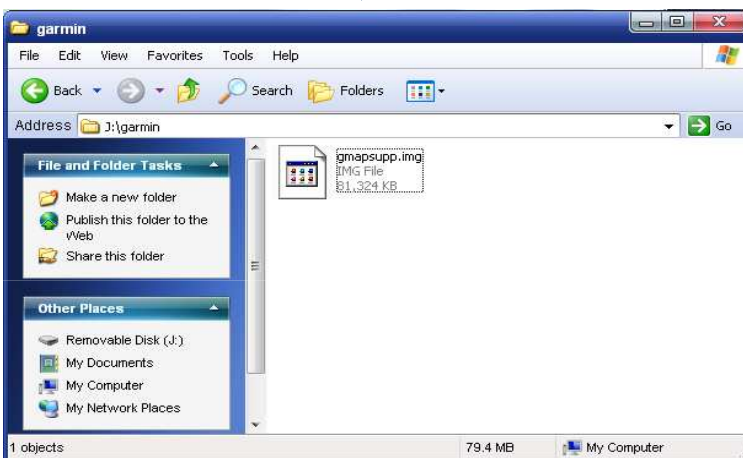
garmin

File Edit View Favorites Tools Help

Back Search Folders

Address J:\garmin Go

File and Folder Tasks

Make a new folder

Publish this folder to the Web

Share this folder

Other Places

Removable Disk (J:)

My Documents

My Computer

My Network Places

gmapsupp.img
IMG File
81,324 KB

1 objects 79.4 MB My Computer